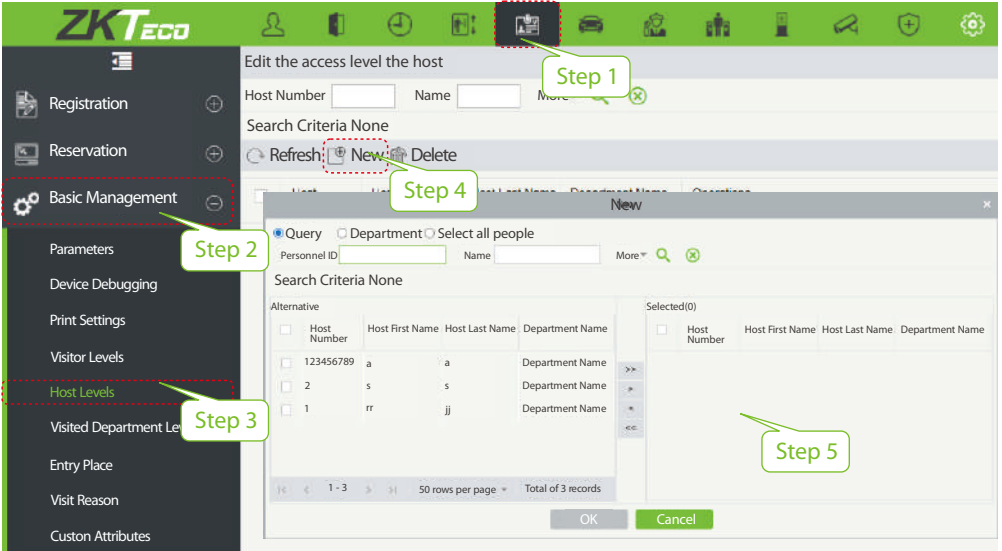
ZKTeco

Edit the access level the host

Host Number Name More

Search Criteria None

Refresh New Delete

Registration

Reservation

Basic Management

Parameters

Device Debugging

Print Settings

Visitor Levels

Host Levels

Visited Department Lev

Entry Place

Visit Reason

Custon Attributes

Step 1

Step 2

Step 3

Step 4

Step 5

New

Query Department Select all people

Personnel ID Name More

Search Criteria None

Alternative

| | Host Number | Host First Name | Host Last Name | Department Name |
|---|---|---|---|---|
| | 123456789 | a | a | Department Name |
| | 2 | s | s | Department Name |
| | 1 | rr | jj | Department Name |

1 - 3 50 rows per page Total of 3 records

Selected(0)

| | Host Number | Host First Name | Host Last Name | Department Name |
|---|---|---|---|---|

OK Cancel